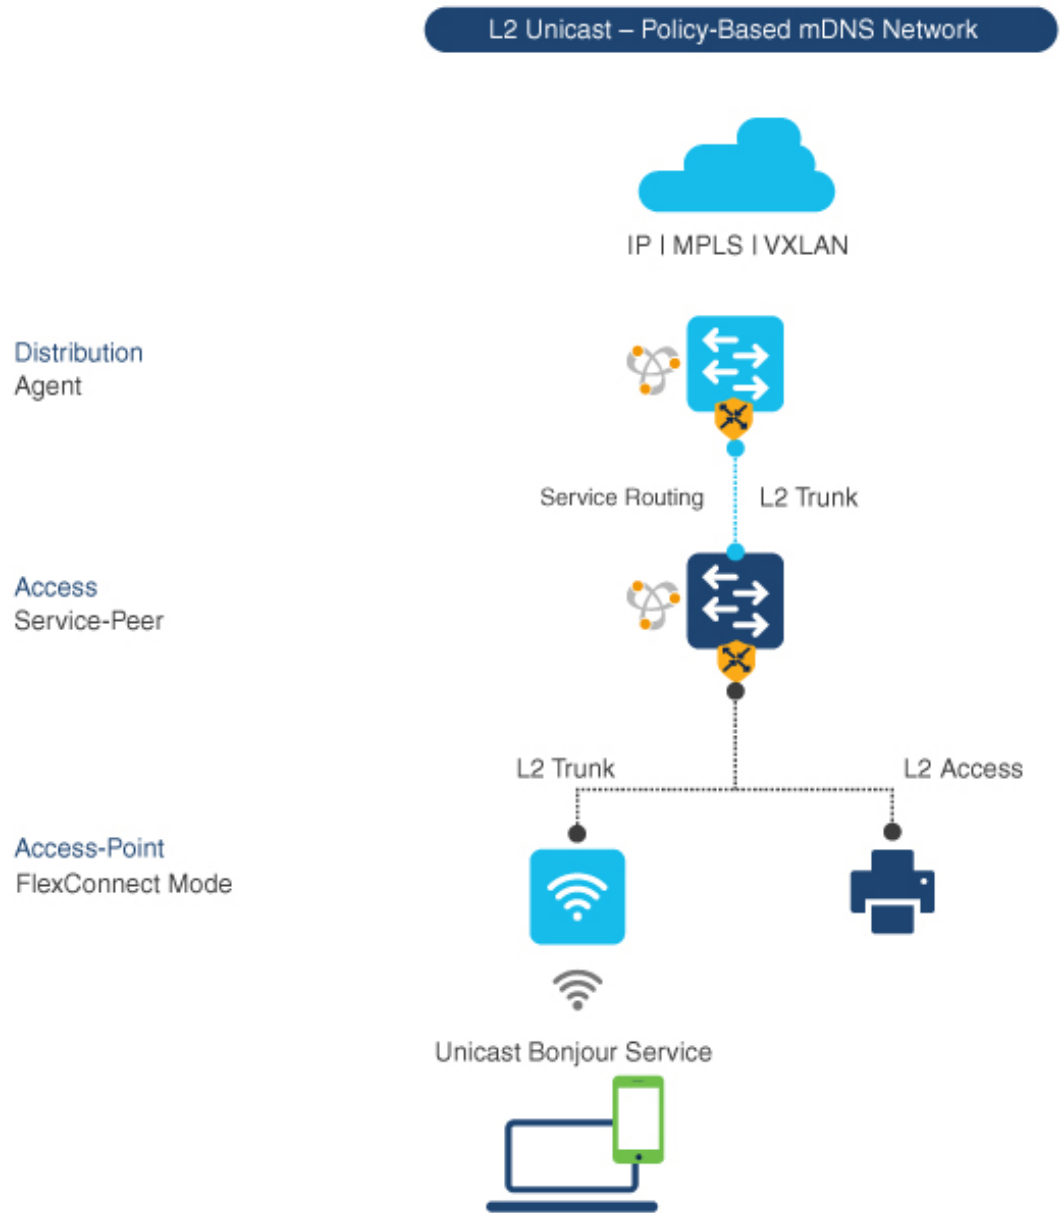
L2 Unicast – Policy-Based mDNS Network

IP | MPLS | VXLAN

Distribution
Agent

Service Routing
L2 Trunk

Access
Service-Peer

L2 Trunk
L2 Access

Access-Point
FlexConnect Mode

Unicast Bonjour Service